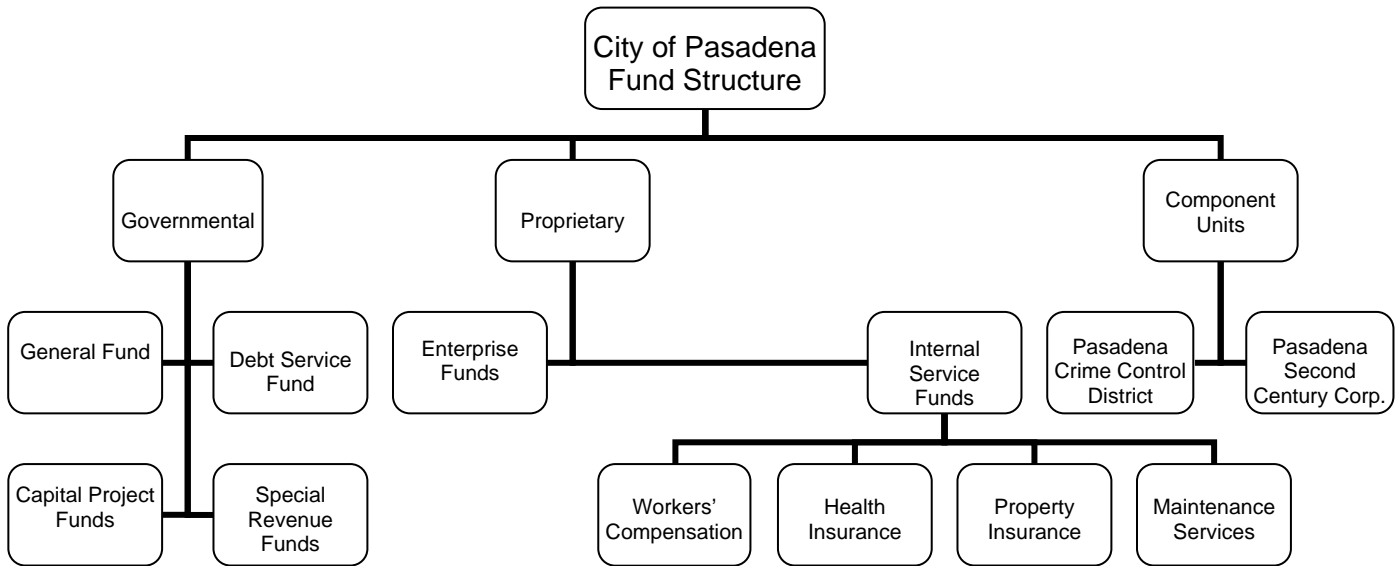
City of Pasadena Fund Structure

Governmental

Proprietary

Component Units

General Fund

Debt Service Fund

Capital Project Funds

Special Revenue Funds

Enterprise Funds

Internal Service Funds

Workers' Compensation

Health Insurance

Property Insurance

Maintenance Services

Pasadena Crime Control District

Pasadena Second Century Corp.